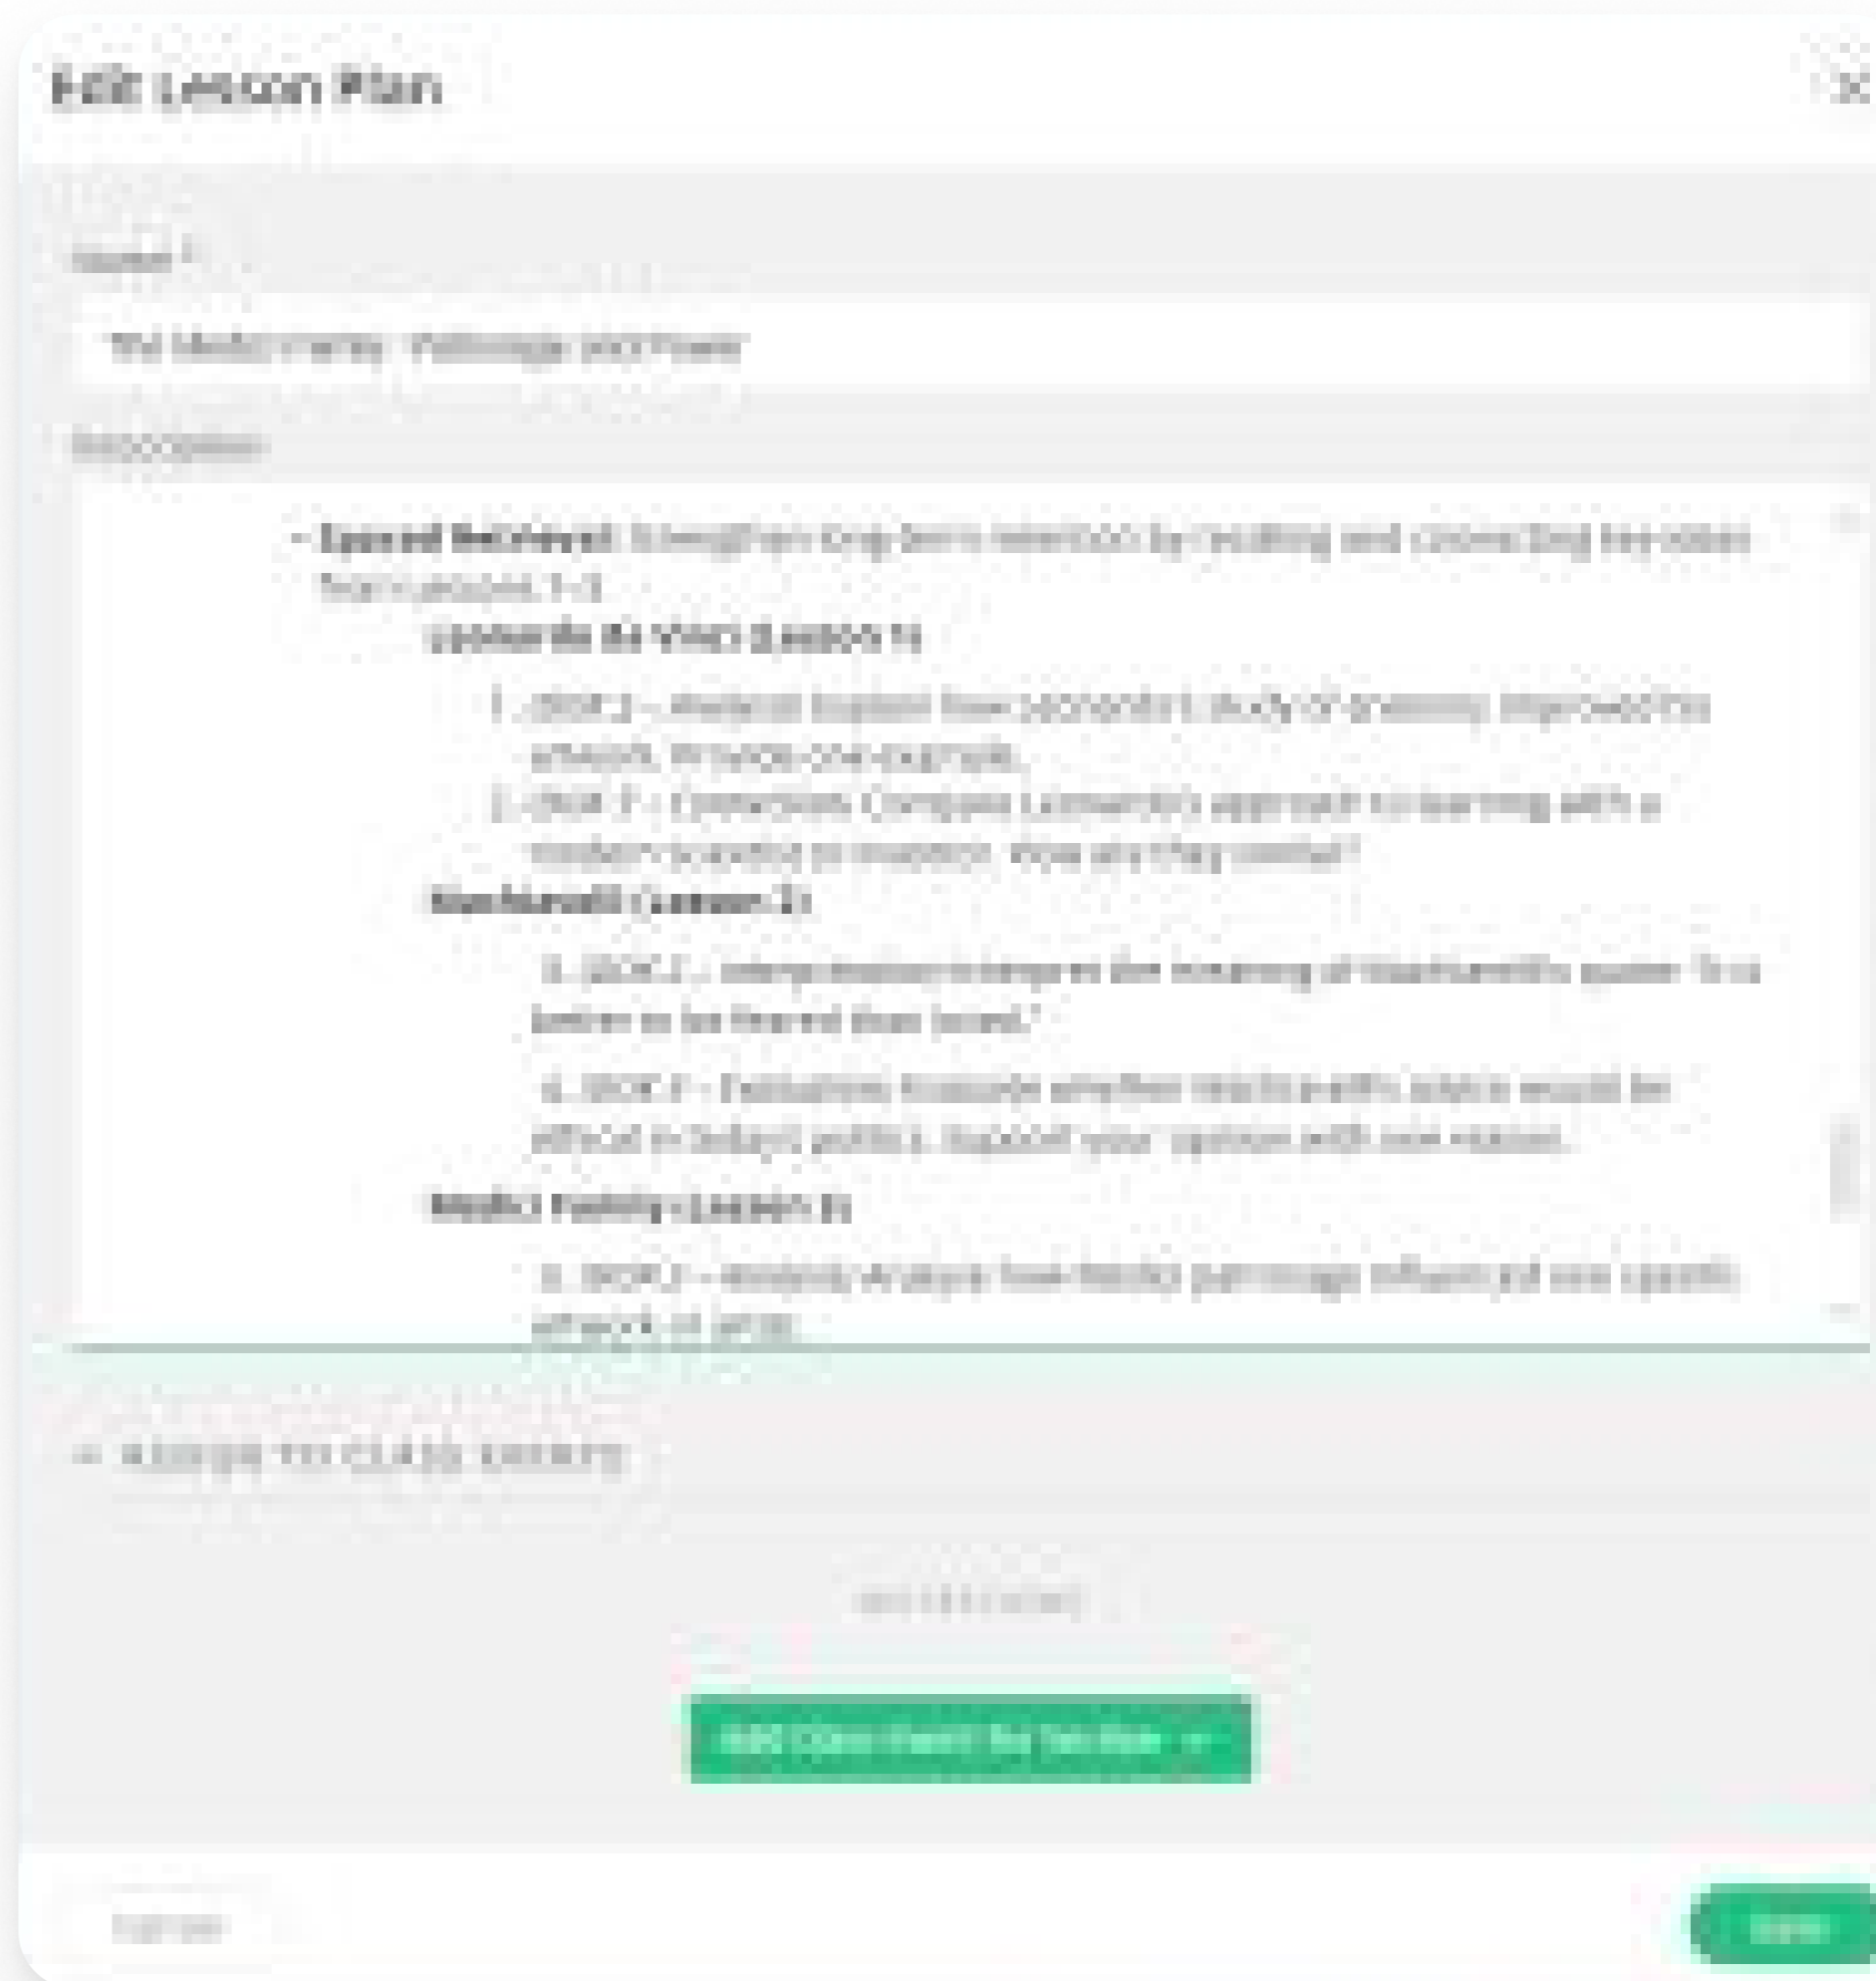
Edit Lesson Plan

Name *

The Medici Family: Patronage and Power

Description

- **Spaced Retrieval:** Strengthen long-term retention by recalling and connecting key ideas from Lessons 1-3.

**Leonardo da Vinci (Lesson 1)**

1. (DOK 2 – Analysis) Explain how Leonardo's study of anatomy improved his artwork. Provide one example.
2. (DOK 3 – Connection) Compare Leonardo's approach to learning with a modern scientist or inventor. How are they similar?

**Machiavelli (Lesson 2)**

3. (DOK 2 – Interpretation) Interpret the meaning of Machiavelli's quote: "It is better to be feared than loved."

4. (DOK 3 – Evaluation) Evaluate whether Machiavelli's advice would be ethical in today's politics. Support your opinion with one reason.

**Medici Family (Lesson 3)**

5. (DOK 2 – Analysis) Analyze how Medici patronage influenced one specific artwork or artist.

+ Assign to Class Activity

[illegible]

Add Document By Section +

Cancel

Save